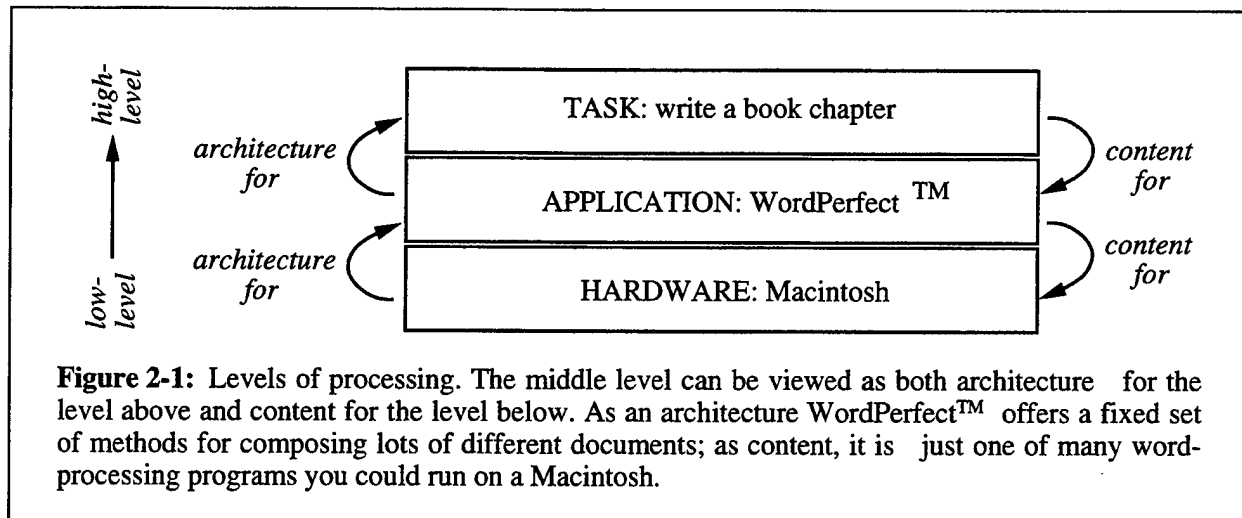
high-level

low-level

architecture for

architecture for

TASK: write a book chapter

APPLICATION: WordPerfect ™

HARDWARE: Macintosh

content for

content for

**Figure 2-1:** Levels of processing. The middle level can be viewed as both architecture for the level above and content for the level below. As an architecture WordPerfect™ offers a fixed set of methods for composing lots of different documents; as content, it is just one of many word-processing programs you could run on a Macintosh.